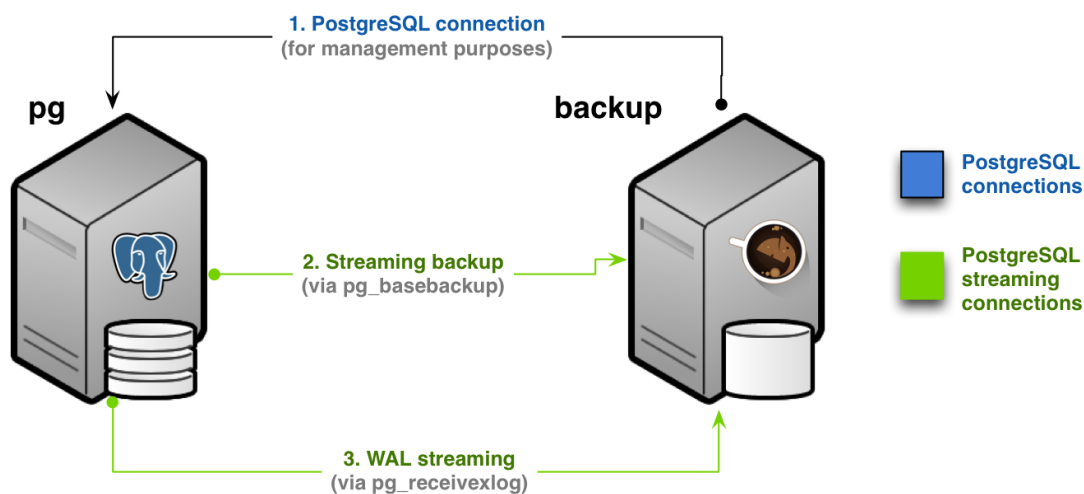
1. PostgreSQL connection
(for management purposes)

pg

backup

PostgreSQL connections

2. Streaming backup
(via pg_basebackup)

PostgreSQL streaming connections

3. WAL streaming
(via pg_receivexlog)